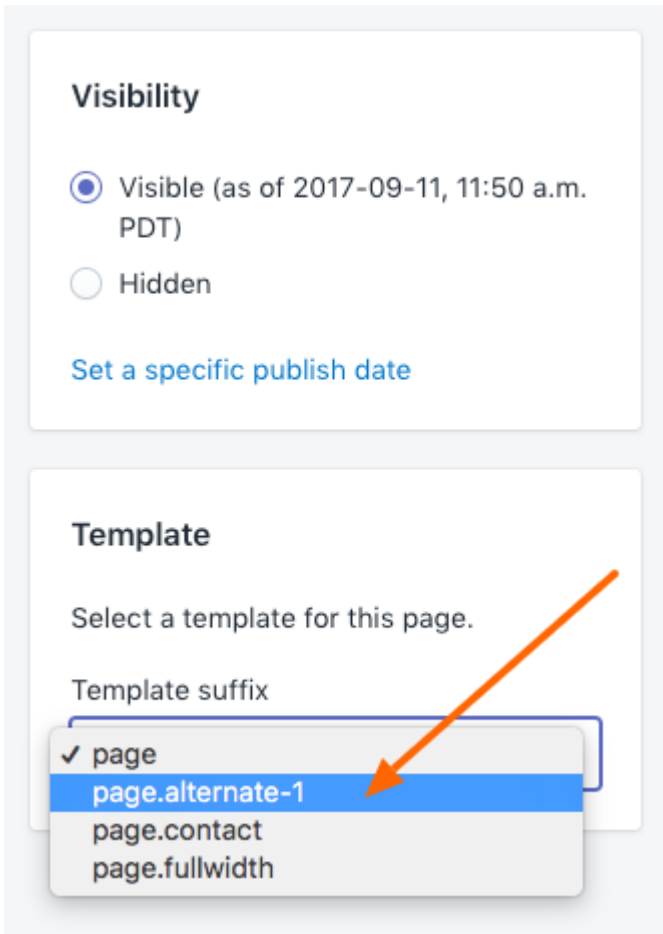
Visibility

Visible (as of 2017-09-11, 11:50 a.m. PDT)

Hidden

Set a specific publish date

Template

Select a template for this page.

Template suffix

✓ page
page.alternate-1
page.contact
page.fullwidth